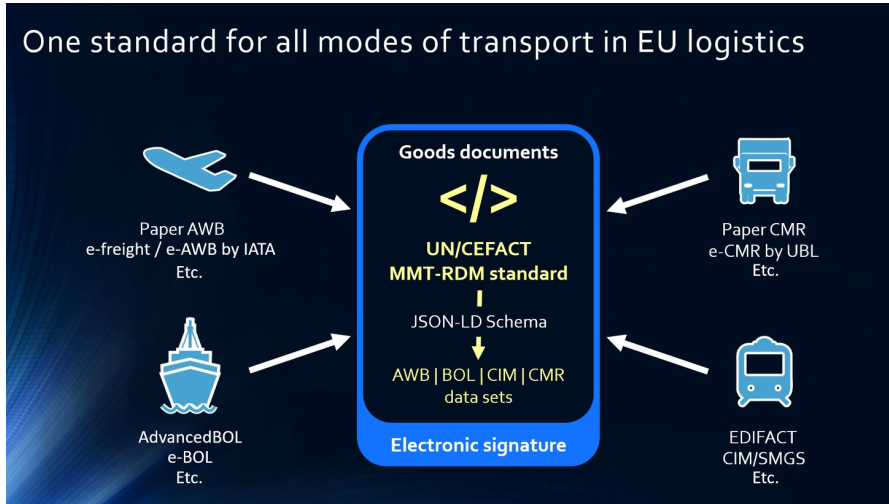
One standard for all modes of transport in EU logistics

Paper AWB
e-freight / e-AWB by IATA
Etc.

AdvancedBOL
e-BOL
Etc.

Goods documents

</>

UN/CEFACT
MMT-RDM standard

JSON-LD Schema

AWB | BOL | CIM | CMR
data sets

Electronic signature

Paper CMR
e-CMR by UBL
Etc.

EDIFACT
CIM/SMGS
Etc.